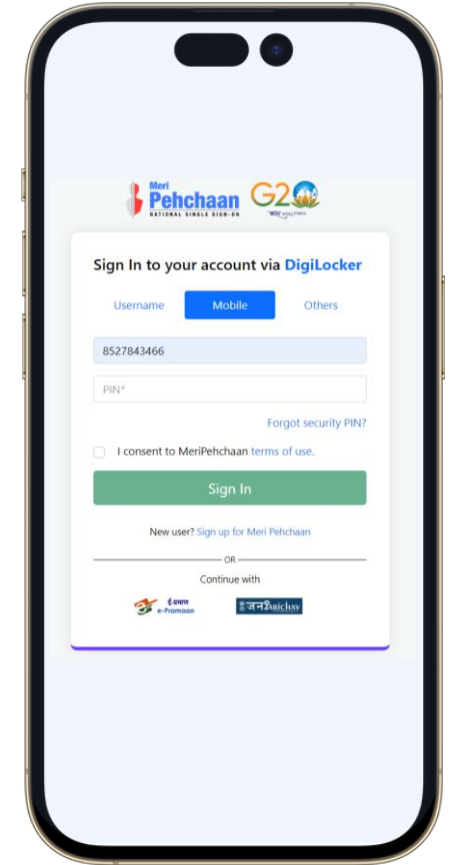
Meri Pehchaan
NATIONAL SINGLE SIGN-ON

G20
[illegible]

Sign In to your account via DigiLocker

Username
Mobile
Others

8527843466

PIN*

Forgot security PIN?

I consent to MeriPehchaan terms of use.

Sign In

New user? Sign up for Meri Pehchaan

OR

Continue with

ई-प्रमाण e-Pramaan

जनParichay